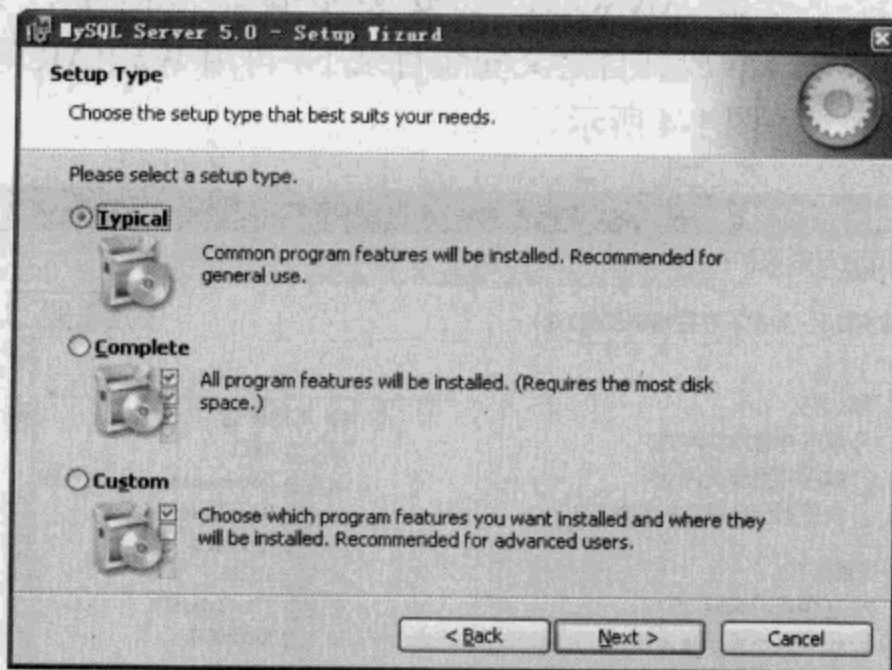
MySQL Server 5.0 - Setup Wizard

Setup Type

Choose the setup type that best suits your needs.

Please select a setup type.

Typical

Common program features will be installed. Recommended for general use.

Complete

All program features will be installed. (Requires the most disk space.)

Custom

Choose which program features you want installed and where they will be installed. Recommended for advanced users.

< Back

Next >

Cancel